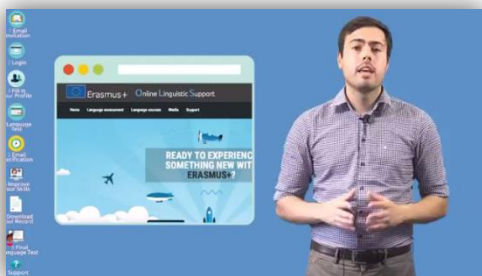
Email Invitation

Login

Fill in your Profile

Language Test

Email Notification

Improve your Skills

Download your Record

Final Language Test

Support

Erasmus+ Online Linguistic Support

Home Language assessment Language courses Media Support

READY TO EXPERIENC
SOMETHING NEW WIT
ERASMUS+